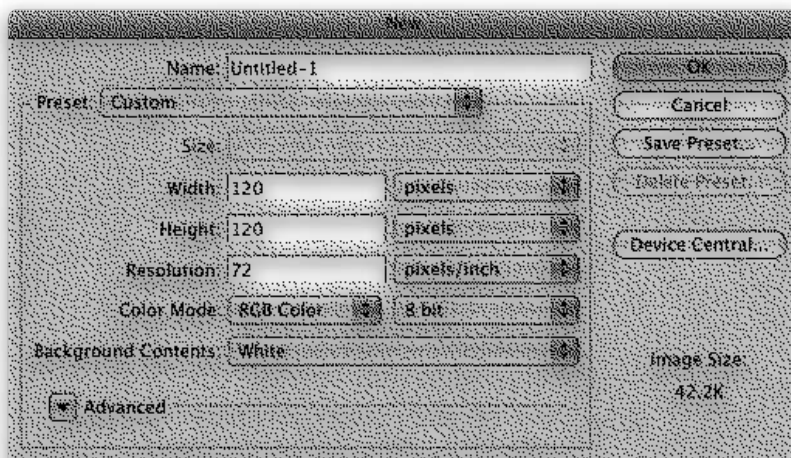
New

Name: Untitled-1

Preset: Custom

Size:

Width: 120 pixels

Height: 120 pixels

Resolution: 72 pixels/inch

Color Mode: RGB Color 8 bit

Background Contents: White

Advanced

OK

Cancel

Save Preset...

Delete Preset...

Device Central...

Image Size:
42.2K